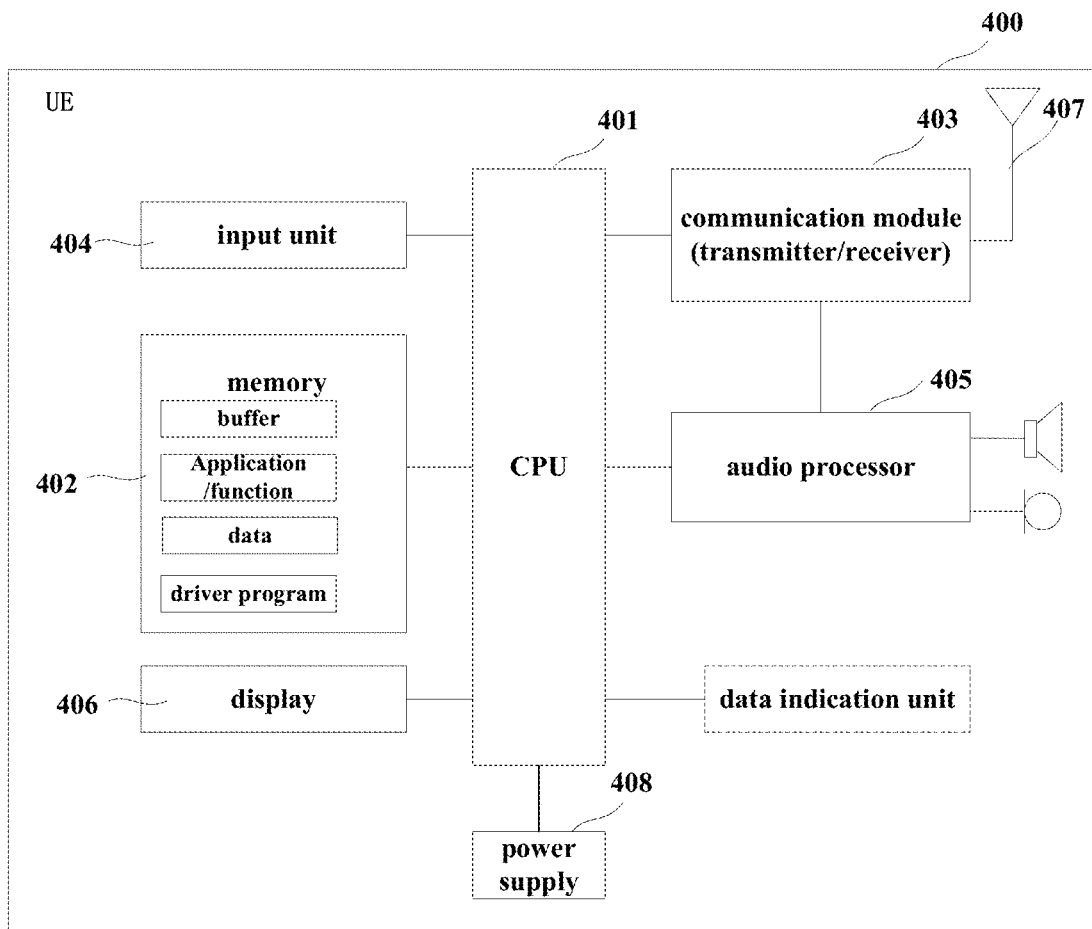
400

UE

401

403

407

404

input unit

communication module (transmitter/receiver)

memory

buffer

Application /function

data

driver program

402

CPU

405

audio processor

406

display

data indication unit

408

power supply